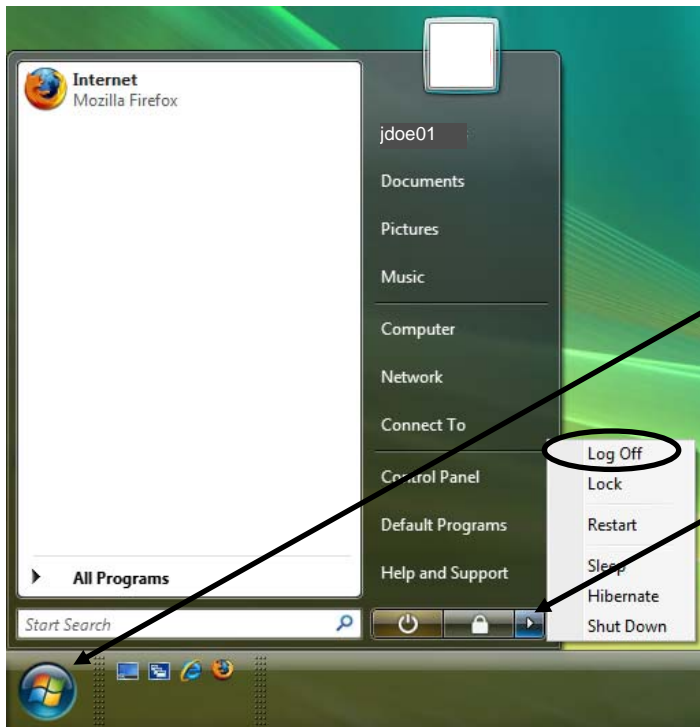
Internet
Mozilla Firefox

jdoe01

Documents

Pictures

Music

Computer

Network

Connect To

Control Panel

Default Programs

Help and Support

All Programs

Start Search

Log Off
Lock
Restart
Sleep
Hibernate
Shut Down